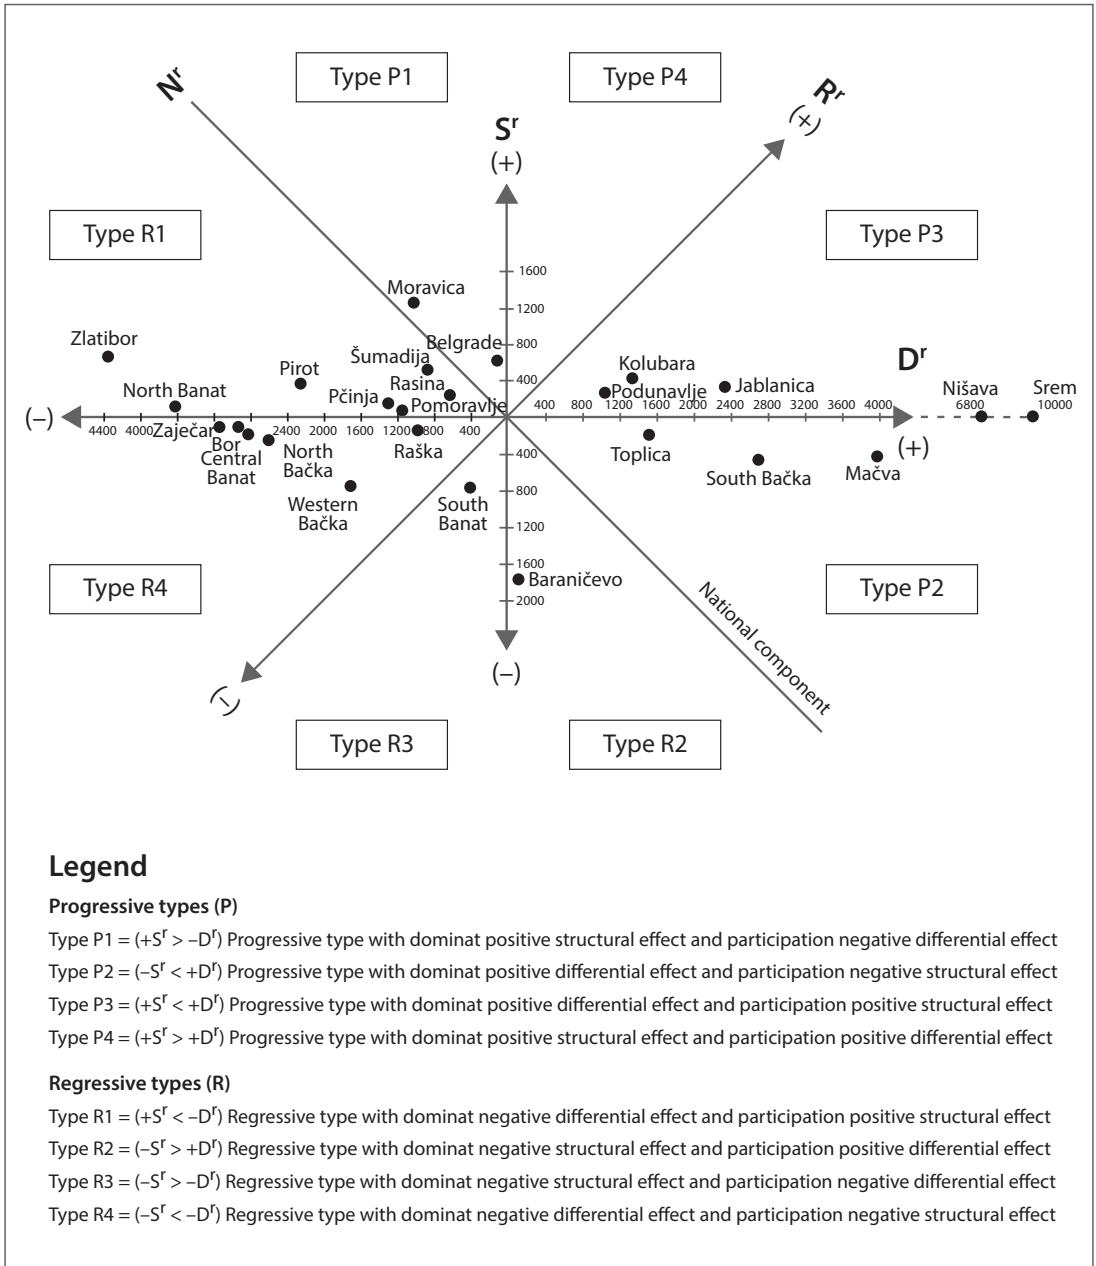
Type P1

Type P4

$N^r$

$R^r$
(+)

$S^r$
(+)

Type R1

Type P3

1600
1200
800
400

Moravica

Zlatibor

Belgrade

Šumadija

Pirot

Rasina

Kolubara

Podunavlje

Jablanica

$D^r$

North Banat

Pčinja

Pomoravlje

Nišava

Srem

(–)

4400 4000 Zaječar 2400 2000 1600 1200 800 400

400 800 1200 1600 2000 2400 2800 3200 3600 4000

6800 10000

Bor
Central
Banat

North
Bačka

Raška

400
800
1200
1600
2000

Toplica

(+)

South Bačka

Mačva

Western
Bačka

South
Banat

Baraničevo

Type R4

Type P2

National component

(–)

(–)

Type R3

Type R2

Legend

Progressive types (P)

Type P1 = ($+S^r > -D^r$) Progressive type with dominat positive structural effect and participation negative differential effect

Type P2 = ($-S^r < +D^r$) Progressive type with dominat positive differential effect and participation negative structural effect

Type P3 = ($+S^r < +D^r$) Progressive type with dominat positive differential effect and participation positive structural effect

Type P4 = ($+S^r > +D^r$) Progressive type with dominat positive structural effect and participation positive differential effect

Regressive types (R)

Type R1 = ($+S^r < -D^r$) Regressive type with dominat negative differential effect and participation positive structural effect

Type R2 = ($-S^r > +D^r$) Regressive type with dominat negative structural effect and participation positive differential effect

Type R3 = ($-S^r > -D^r$) Regressive type with dominat negative structural effect and participation negative differential effect

Type R4 = ($-S^r < -D^r$) Regressive type with dominat negative differential effect and participation negative structural effect